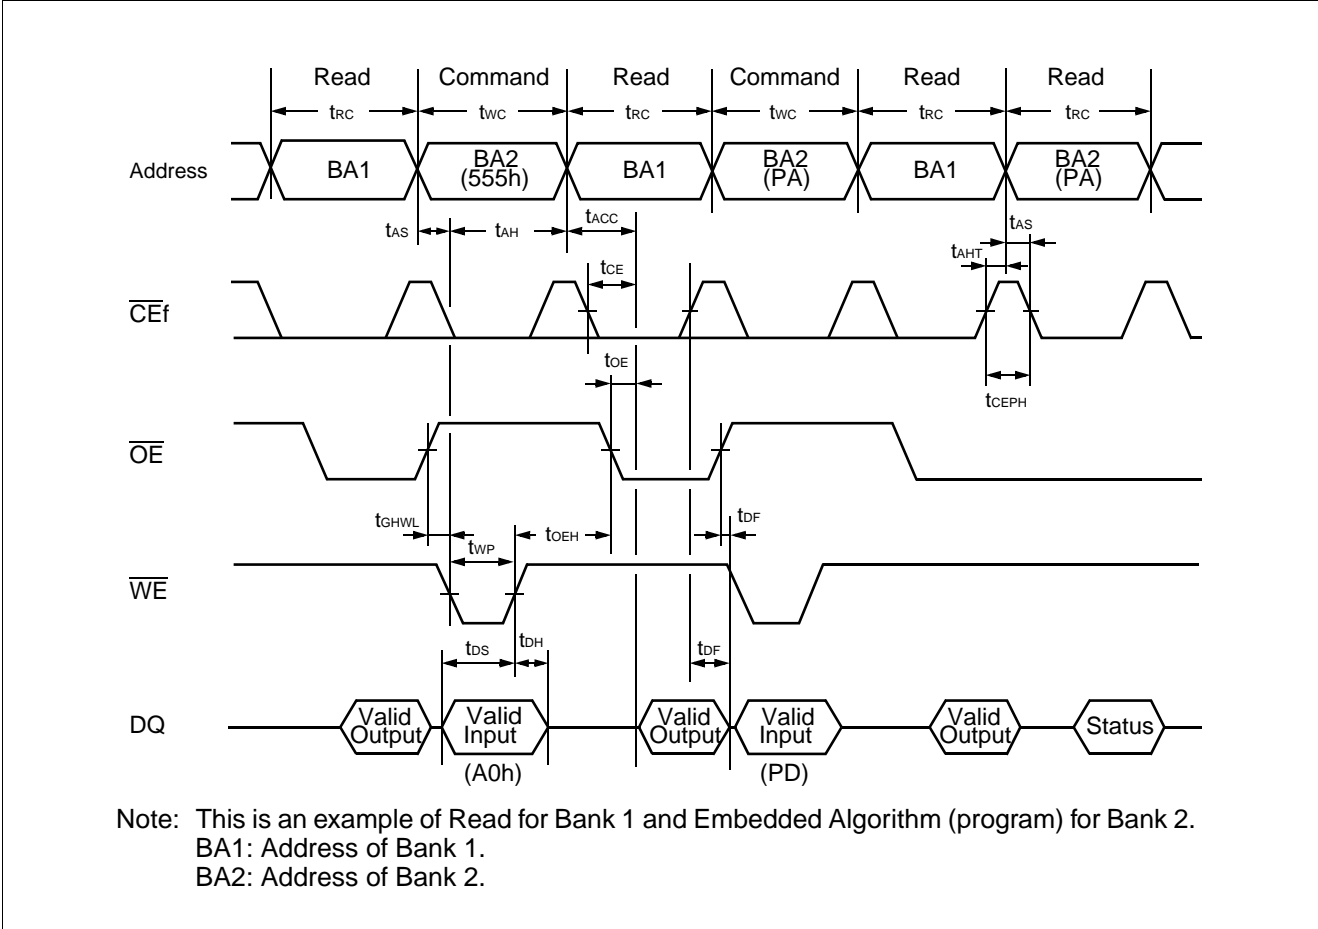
Read Command Read Command Read Read

$t_{RC}$ $t_{WC}$ $t_{RC}$ $t_{WC}$ $t_{RC}$ $t_{RC}$

Address BA1 BA2 (555h) BA1 BA2 (PA) BA1 BA2 (PA)

$t_{AS}$ $t_{AH}$ $t_{ACC}$ $t_{AS}$ $t_{AHT}$

$t_{CE}$

$\overline{CE}f$

$t_{OE}$

$t_{CEPH}$

$\overline{OE}$

$t_{GHWL}$ $t_{WP}$ $t_{OEH}$ $t_{DF}$

$\overline{WE}$

$t_{DS}$ $t_{DH}$ $t_{DF}$

DQ Valid Output Valid Input Valid Output Valid Input Valid Output Status

(A0h) (PD)

Note: This is an example of Read for Bank 1 and Embedded Algorithm (program) for Bank 2.
BA1: Address of Bank 1.
BA2: Address of Bank 2.